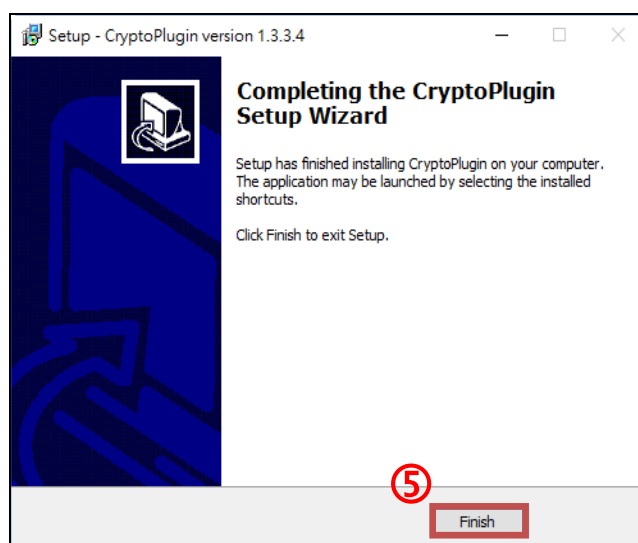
Setup - CryptoPlugin version 1.3.3.4

Completing the CryptoPlugin Setup Wizard

Setup has finished installing CryptoPlugin on your computer. The application may be launched by selecting the installed shortcuts.

Click Finish to exit Setup.

⑤

Finish